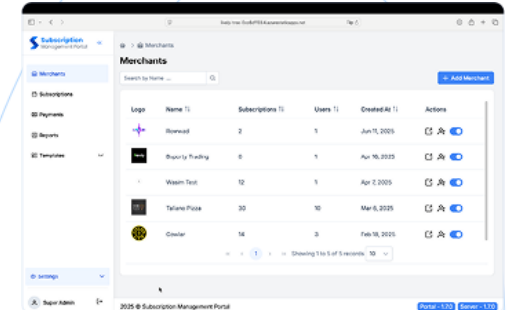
Subscription Management Portal

Merchants
Subscriptions
Payments
Reports
Templates
Settings
Super Admin

Merchants

Merchants

Search by Name ...

+ Add Merchant

| Logo | Name ⇅ | Subscriptions ⇅ | Users ⇅ | Created At ⇅ | Actions |
|---|---|---|---|---|---|
| | Ronvod | 2 | 1 | Jun 11, 2025 | |
| | Esparty Trading | 6 | 1 | Apr 16, 2025 | |
| | Wasim Test | 12 | 1 | Apr 7, 2025 | |
| | Taliano Pizza | 30 | 10 | Mar 6, 2025 | |
| | Cowler | 14 | 3 | Feb 18, 2025 | |

1

Showing 1 to 5 of 5 records 10

2025 © Subscription Management Portal

Portal - 1.7.0 Server - 1.7.0